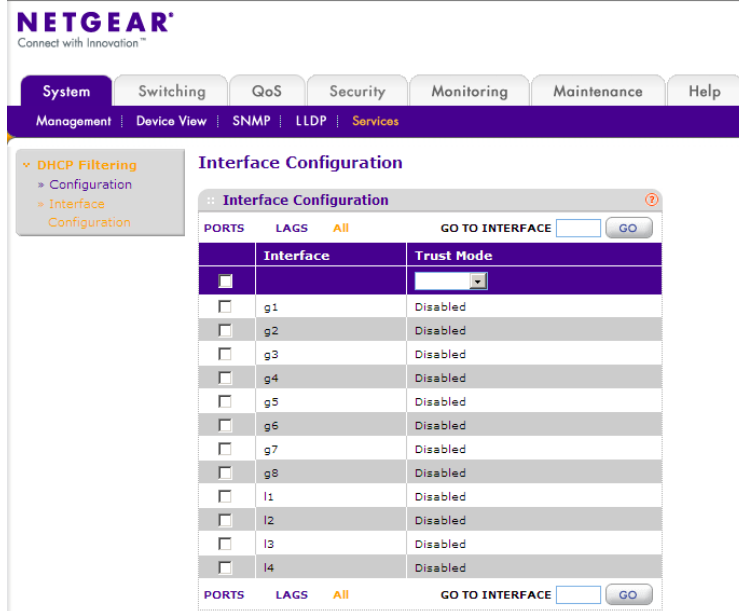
NETGEAR®
Connect with Innovation™

System | Switching | QoS | Security | Monitoring | Maintenance | Help

Management | Device View | SNMP | LLDP | Services

DHCP Filtering
» Configuration
» Interface Configuration

Interface Configuration

Interface Configuration

PORTS LAGS All GO TO INTERFACE GO

| | Interface | Trust Mode |
|---|---|---|
| | | |
| | g1 | Disabled |
| | g2 | Disabled |
| | g3 | Disabled |
| | g4 | Disabled |
| | g5 | Disabled |
| | g6 | Disabled |
| | g7 | Disabled |
| | g8 | Disabled |
| | l1 | Disabled |
| | l2 | Disabled |
| | l3 | Disabled |
| | l4 | Disabled |

PORTS LAGS All GO TO INTERFACE GO